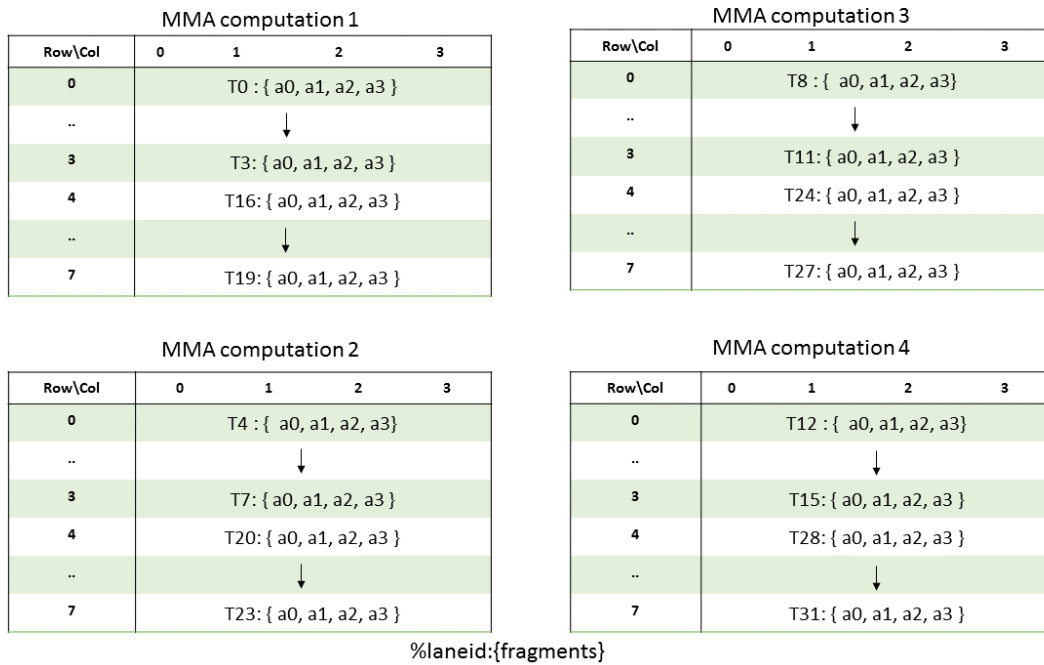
MMA computation 1

| Row\Col | 0 1 2 3 |
|---|---|
| 0 | T0 : { a0, a1, a2, a3 } |
| .. | ↓ |
| 3 | T3: { a0, a1, a2, a3 } |
| 4 | T16: { a0, a1, a2, a3 } |
| .. | ↓ |
| 7 | T19: { a0, a1, a2, a3 } |

MMA computation 3

| Row\Col | 0 1 2 3 |
|---|---|
| 0 | T8 : { a0, a1, a2, a3} |
| .. | ↓ |
| 3 | T11: { a0, a1, a2, a3 } |
| 4 | T24: { a0, a1, a2, a3 } |
| .. | ↓ |
| 7 | T27: { a0, a1, a2, a3 } |

MMA computation 2

| Row\Col | 0 1 2 3 |
|---|---|
| 0 | T4 : { a0, a1, a2, a3} |
| .. | ↓ |
| 3 | T7: { a0, a1, a2, a3 } |
| 4 | T20: { a0, a1, a2, a3 } |
| .. | ↓ |
| 7 | T23: { a0, a1, a2, a3 } |

MMA computation 4

| Row\Col | 0 1 2 3 |
|---|---|
| 0 | T12 : { a0, a1, a2, a3} |
| .. | ↓ |
| 3 | T15: { a0, a1, a2, a3 } |
| 4 | T28: { a0, a1, a2, a3 } |
| .. | ↓ |
| 7 | T31: { a0, a1, a2, a3 } |

%laneid:{fragments}